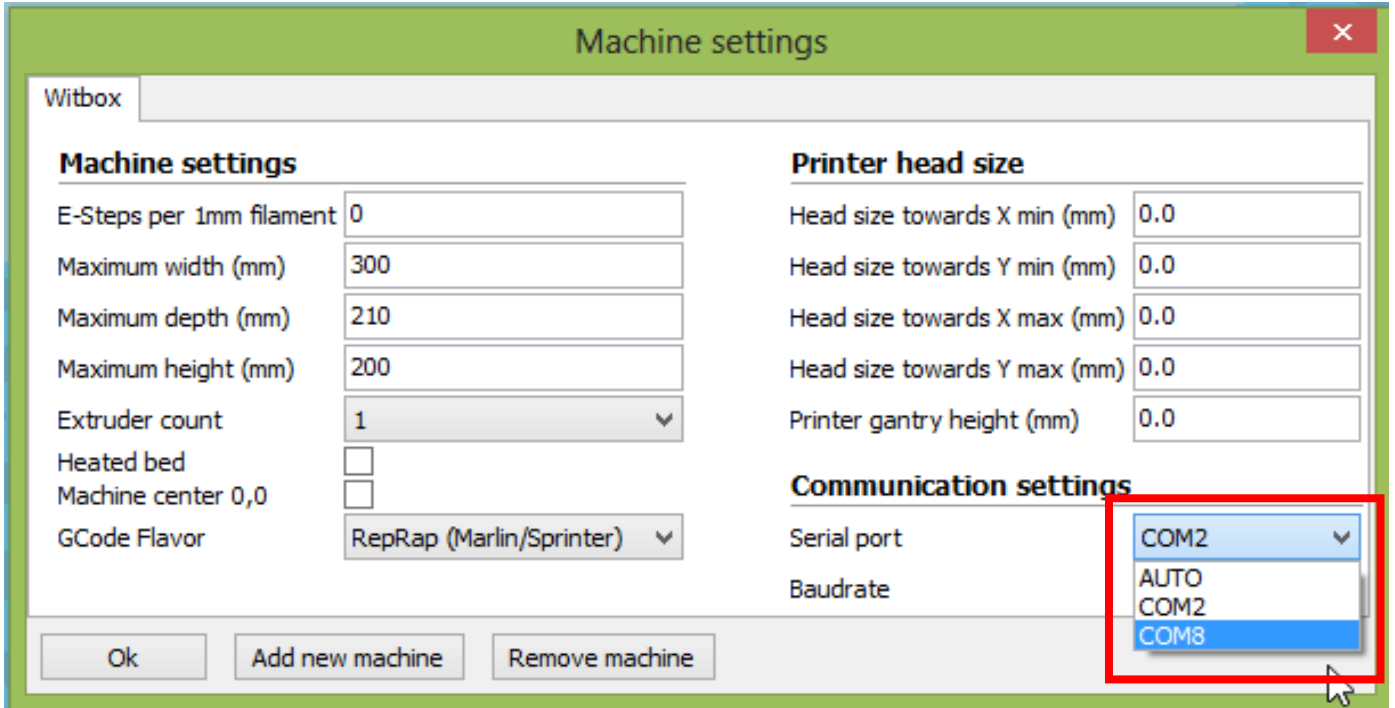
Machine settings

Witbox

Machine settings

E-Steps per 1mm filament 0

Maximum width (mm) 300

Maximum depth (mm) 210

Maximum height (mm) 200

Extruder count 1

Heated bed

Machine center 0,0

GCode Flavor RepRap (Marlin/Sprinter)

Printer head size

Head size towards X min (mm) 0.0

Head size towards Y min (mm) 0.0

Head size towards X max (mm) 0.0

Head size towards Y max (mm) 0.0

Printer gantry height (mm) 0.0

Communication settings

Serial port COM2

Baudrate

AUTO
COM2
COM8

Ok

Add new machine

Remove machine